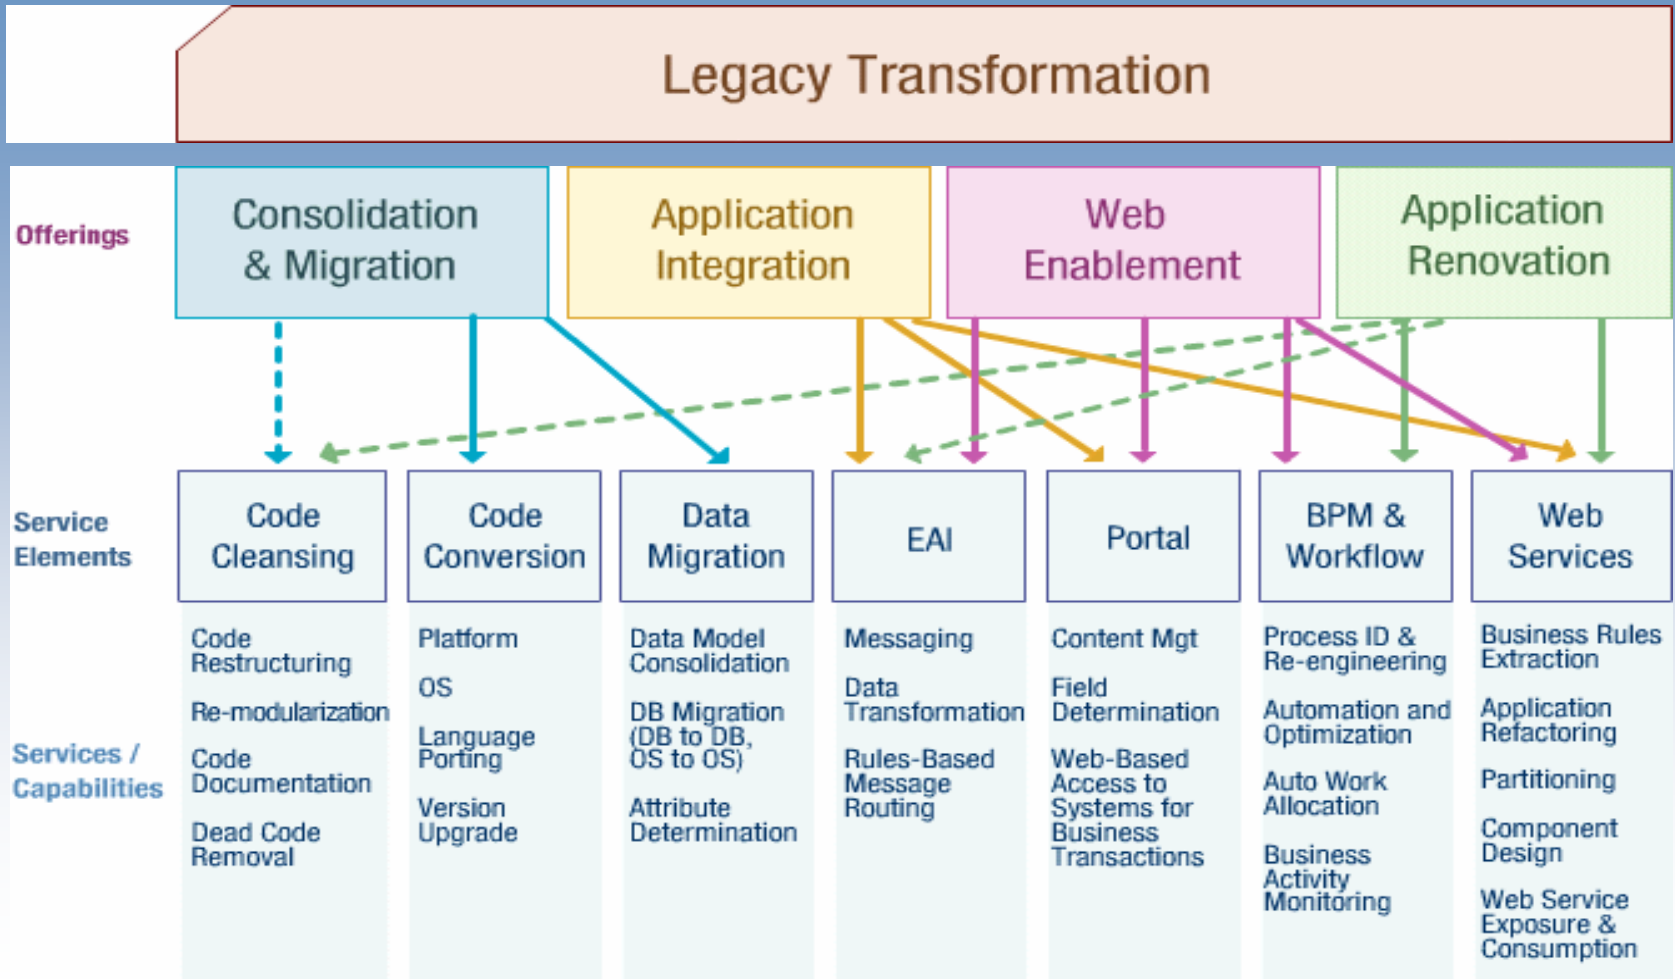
Legacy Transformation

Offerings

Consolidation & Migration

Application Integration

Web Enablement

Application Renovation

Service Elements

Code Cleansing

Code Conversion

Data Migration

EAI

Portal

BPM & Workflow

Web Services

Services / Capabilities

Code Restructuring

Re-modularization

Code Documentation

Dead Code Removal

Platform

OS

Language Porting

Version Upgrade

Data Model Consolidation

DB Migration (DB to DB, OS to OS)

Attribute Determination

Messaging

Data Transformation

Rules-Based Message Routing

Content Mgt

Field Determination

Web-Based Access to Systems for Business Transactions

Process ID & Re-engineering

Automation and Optimization

Auto Work Allocation

Business Activity Monitoring

Business Rules Extraction

Application Refactoring

Partitioning

Component Design

Web Service Exposure & Consumption